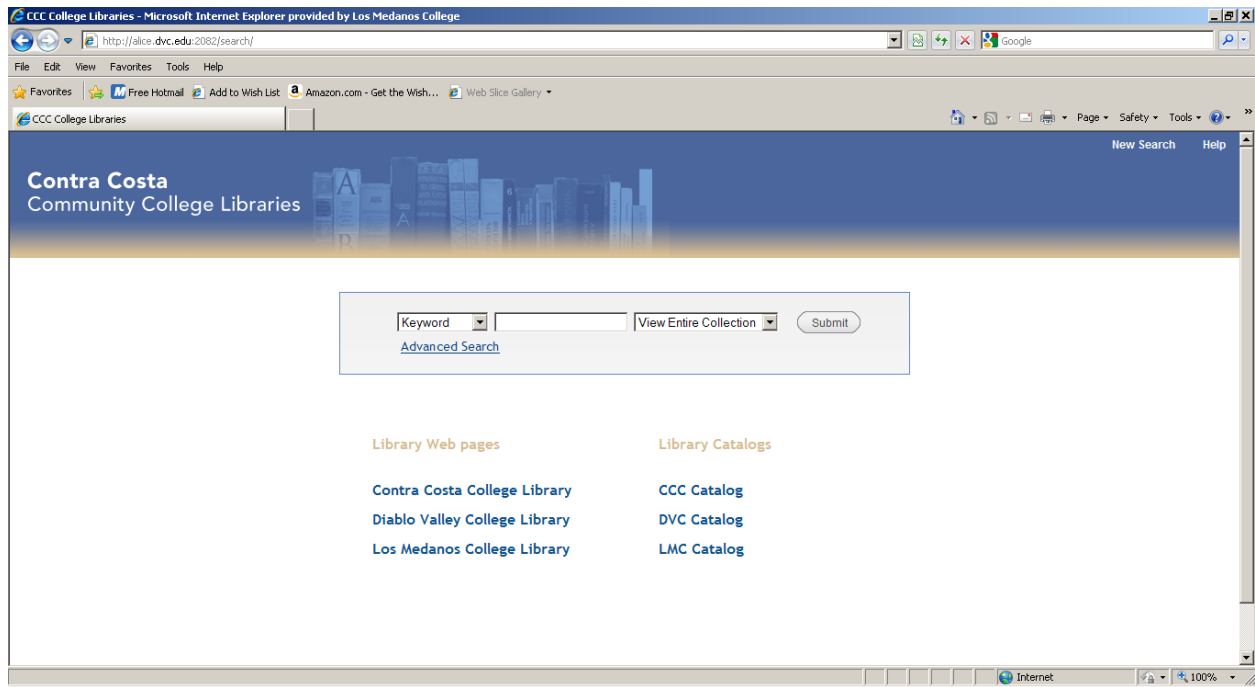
CCC College Libraries - Microsoft Internet Explorer provided by Los Medanos College

http://alice.dvc.edu:2082/search/

Google

File Edit View Favorites Tools Help

Favorites Free Hotmail Add to Wish List Amazon.com - Get the Wish... Web Slice Gallery

CCC College Libraries

Page Safety Tools

New Search Help

Contra Costa
Community College Libraries

Keyword View Entire Collection Submit

Advanced Search

Library Web pages

Contra Costa College Library

Diablo Valley College Library

Los Medanos College Library

Library Catalogs

CCC Catalog

DVC Catalog

LMC Catalog

Internet 100%